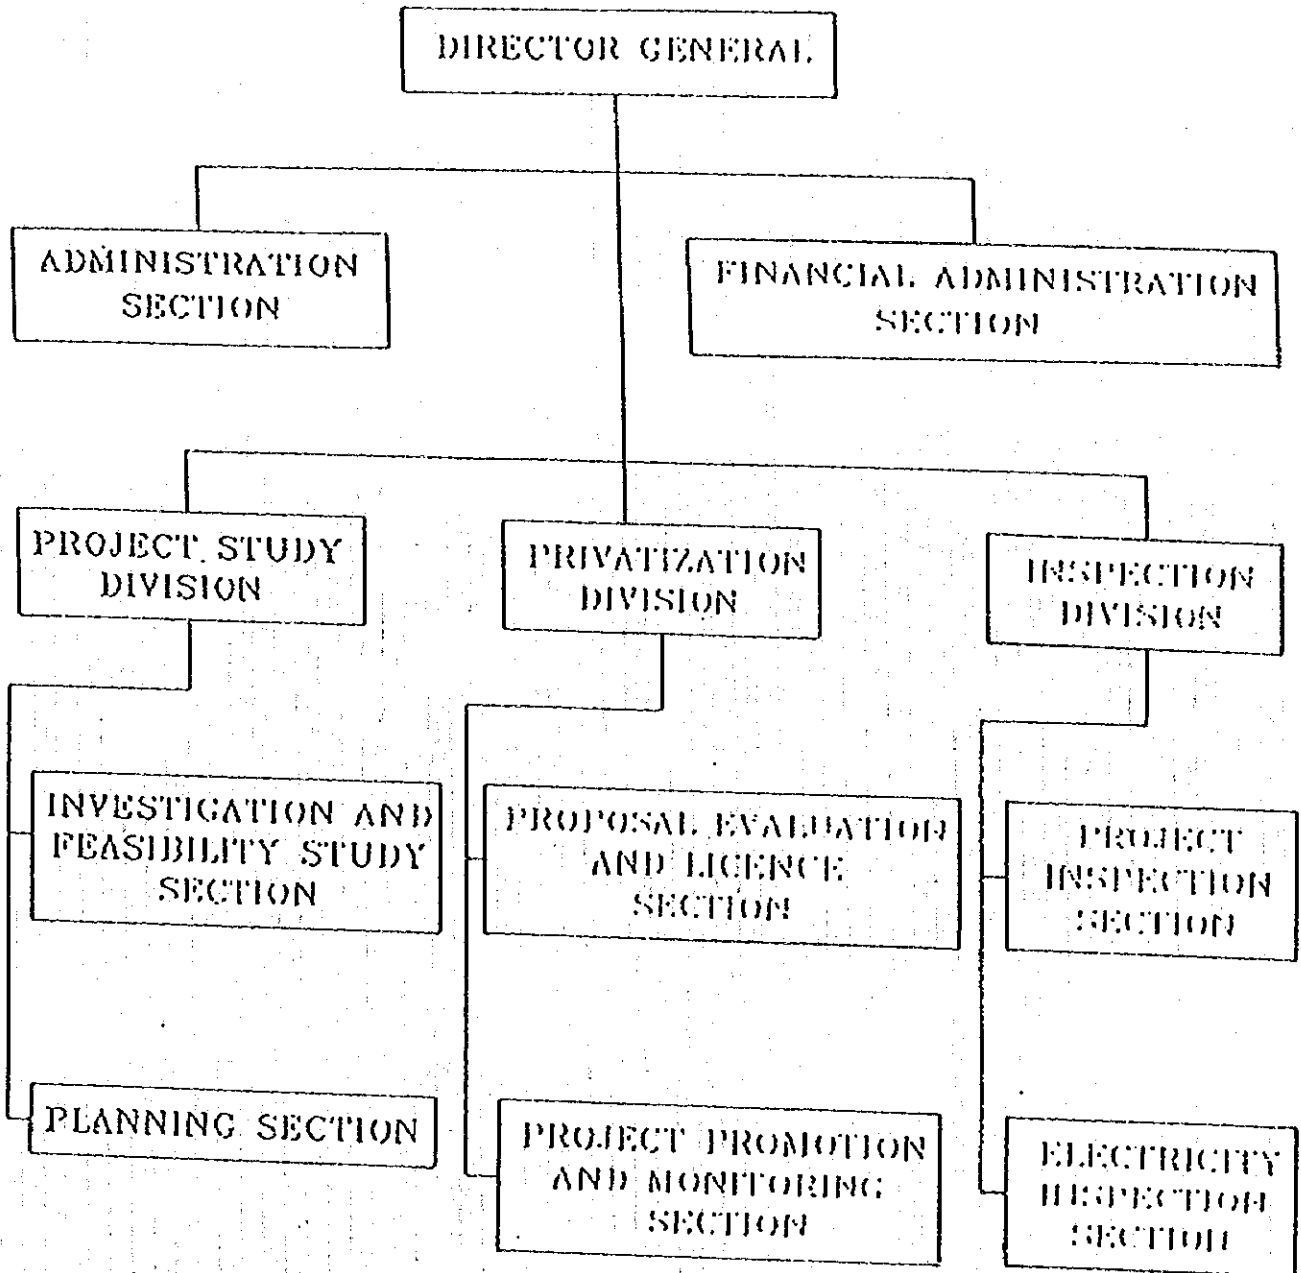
DIRECTOR GENERAL

ADMINISTRATION SECTION

FINANCIAL ADMINISTRATION SECTION

PROJECT STUDY DIVISION

PRIVATIZATION DIVISION

INSPECTION DIVISION

INVESTIGATION AND FEASIBILITY STUDY SECTION

PLANNING SECTION

PROPOSAL EVALUATION AND LICENCE SECTION

PROJECT PROMOTION AND MONITORING SECTION

PROJECT INSPECTION SECTION

ELECTRICITY INSPECTION SECTION